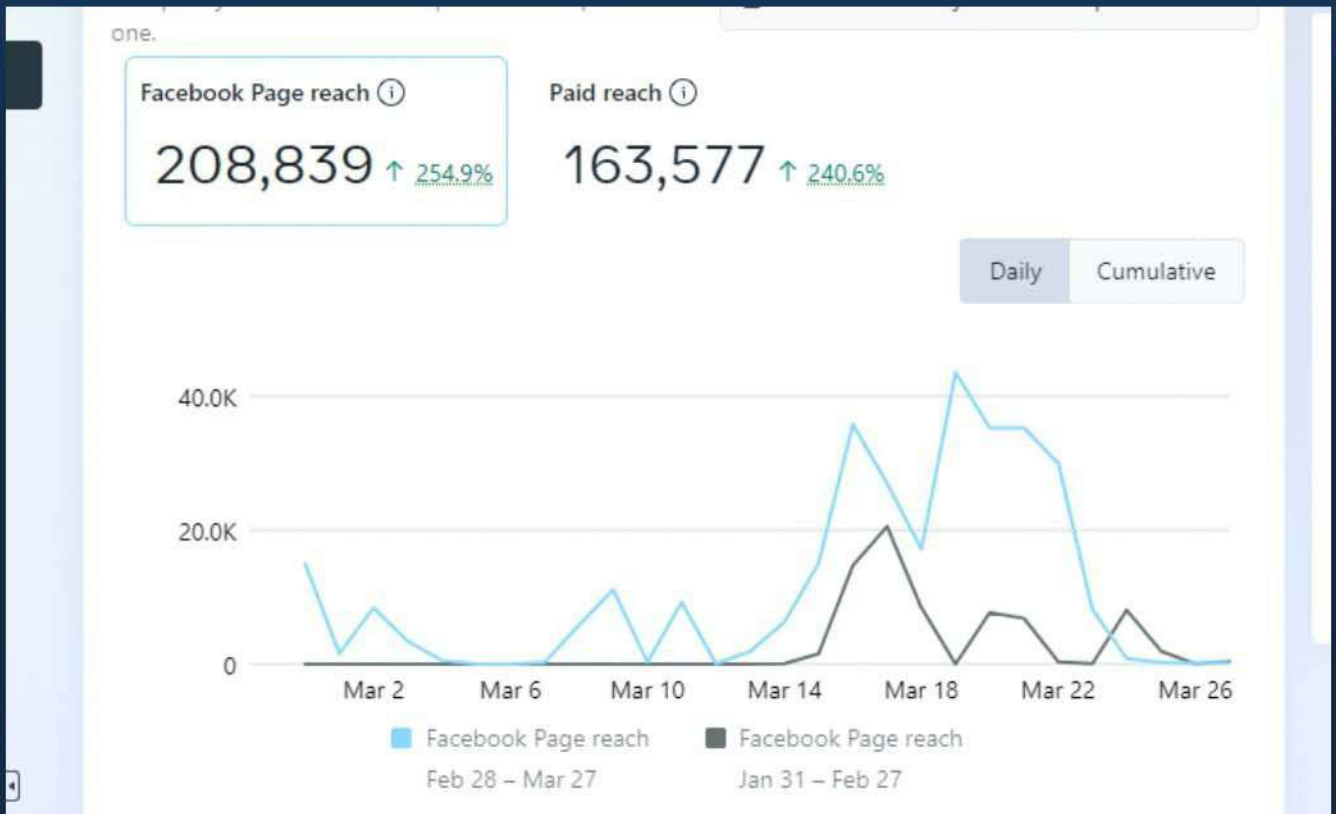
one.

Facebook Page reach ⓘ
208,839 ↑ 254.9%

Paid reach ⓘ
163,577 ↑ 240.6%

Daily
Cumulative

40.0K
20.0K
0

Mar 2
Mar 6
Mar 10
Mar 14
Mar 18
Mar 22
Mar 26

Facebook Page reach
Feb 28 – Mar 27

Facebook Page reach
Jan 31 – Feb 27